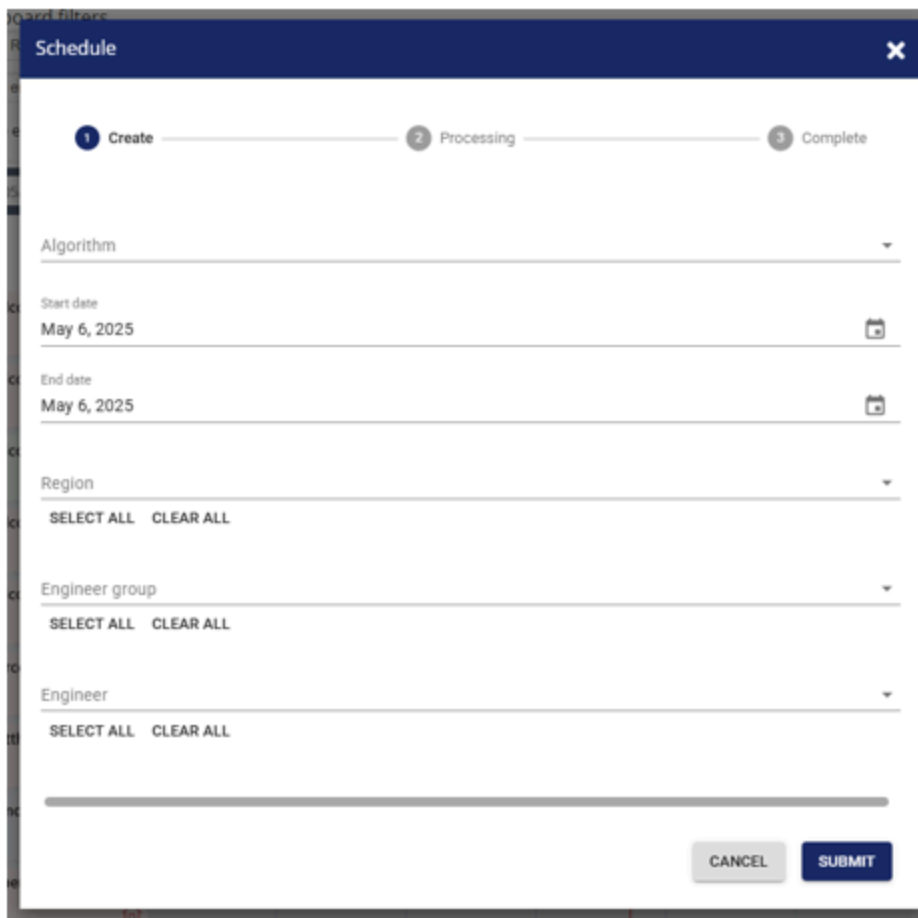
Schedule

1 Create
2 Processing
3 Complete

Algorithm

Start date
May 6, 2025

End date
May 6, 2025

Region
SELECT ALL CLEAR ALL

Engineer group
SELECT ALL CLEAR ALL

Engineer
SELECT ALL CLEAR ALL

CANCEL SUBMIT